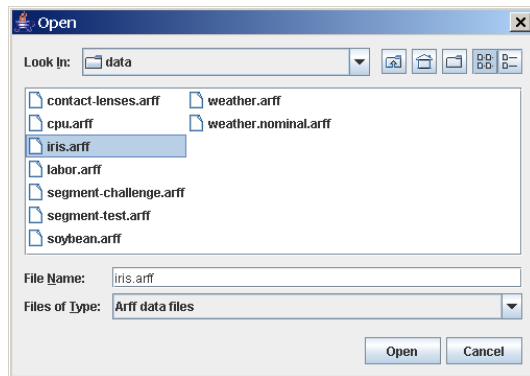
Open

Look In: data

contact-lenses.arff
cpu.arff
iris.arff
labor.arff
segment-challenge.arff
segment-test.arff
soybean.arff
weather.arff
weather.nominal.arff

File Name: iris.arff

Files of Type: Arff data files

Open Cancel